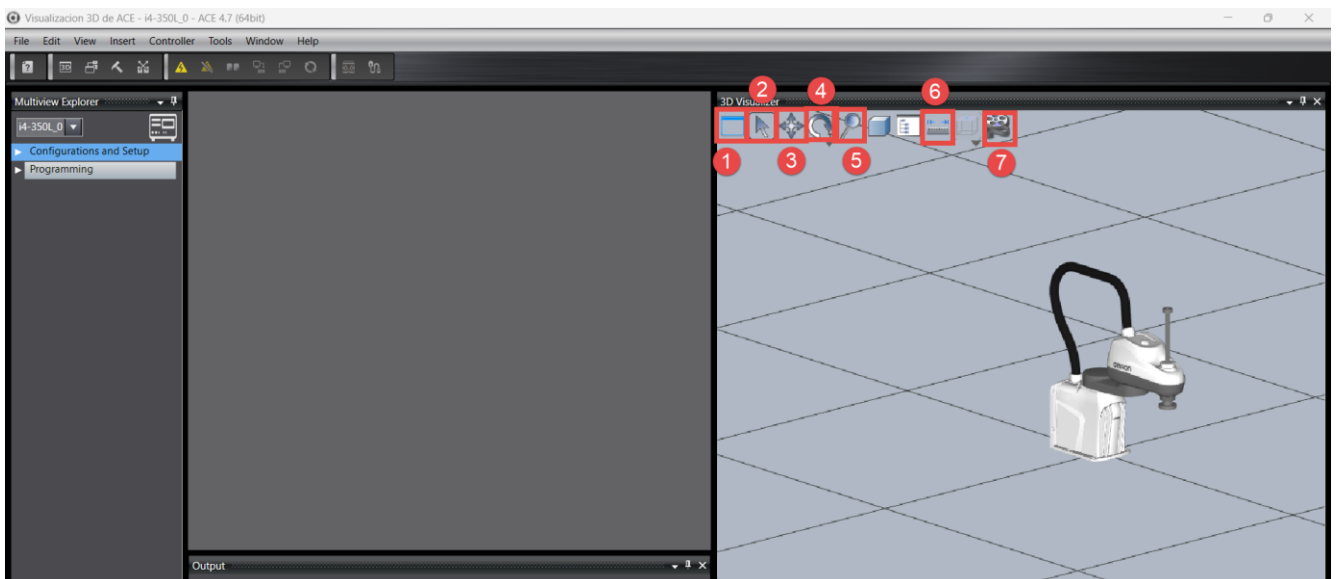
Visualizacion 3D de ACE - i4-350L_0 - ACE 4.7 (64bit)

File Edit View Insert Controller Tools Window Help

Multiview Explorer

i4-350L_0

Configurations and Setup

Programming

3D Visualizer

2 4 6

1 3 5 7

OMRON

Output